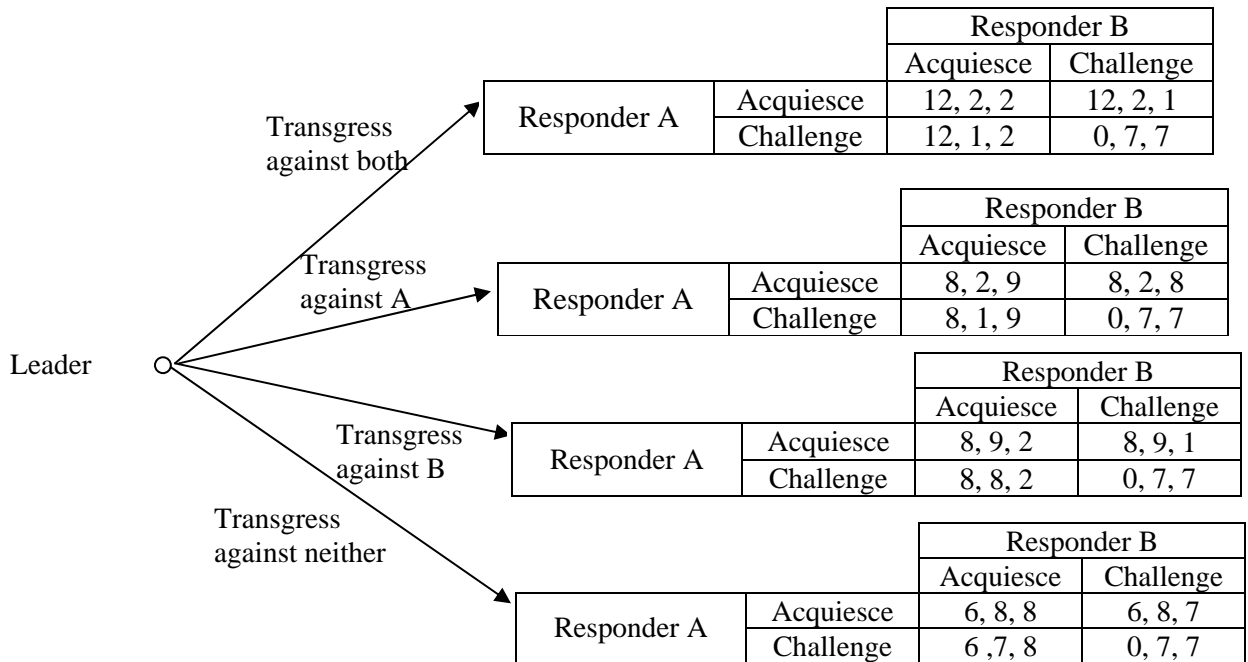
Leader

Transgress against both

| | | Responder B | |
|---|---|---|---|
| | | Acquiesce | Challenge |
| Responder A | Acquiesce | 12, 2, 2 | 12, 2, 1 |
| | Challenge | 12, 1, 2 | 0, 7, 7 |

Transgress against A

| | | Responder B | |
|---|---|---|---|
| | | Acquiesce | Challenge |
| Responder A | Acquiesce | 8, 2, 9 | 8, 2, 8 |
| | Challenge | 8, 1, 9 | 0, 7, 7 |

Transgress against B

| | | Responder B | |
|---|---|---|---|
| | | Acquiesce | Challenge |
| Responder A | Acquiesce | 8, 9, 2 | 8, 9, 1 |
| | Challenge | 8, 8, 2 | 0, 7, 7 |

Transgress against neither

| | | Responder B | |
|---|---|---|---|
| | | Acquiesce | Challenge |
| Responder A | Acquiesce | 6, 8, 8 | 6, 8, 7 |
| | Challenge | 6 ,7, 8 | 0, 7, 7 |